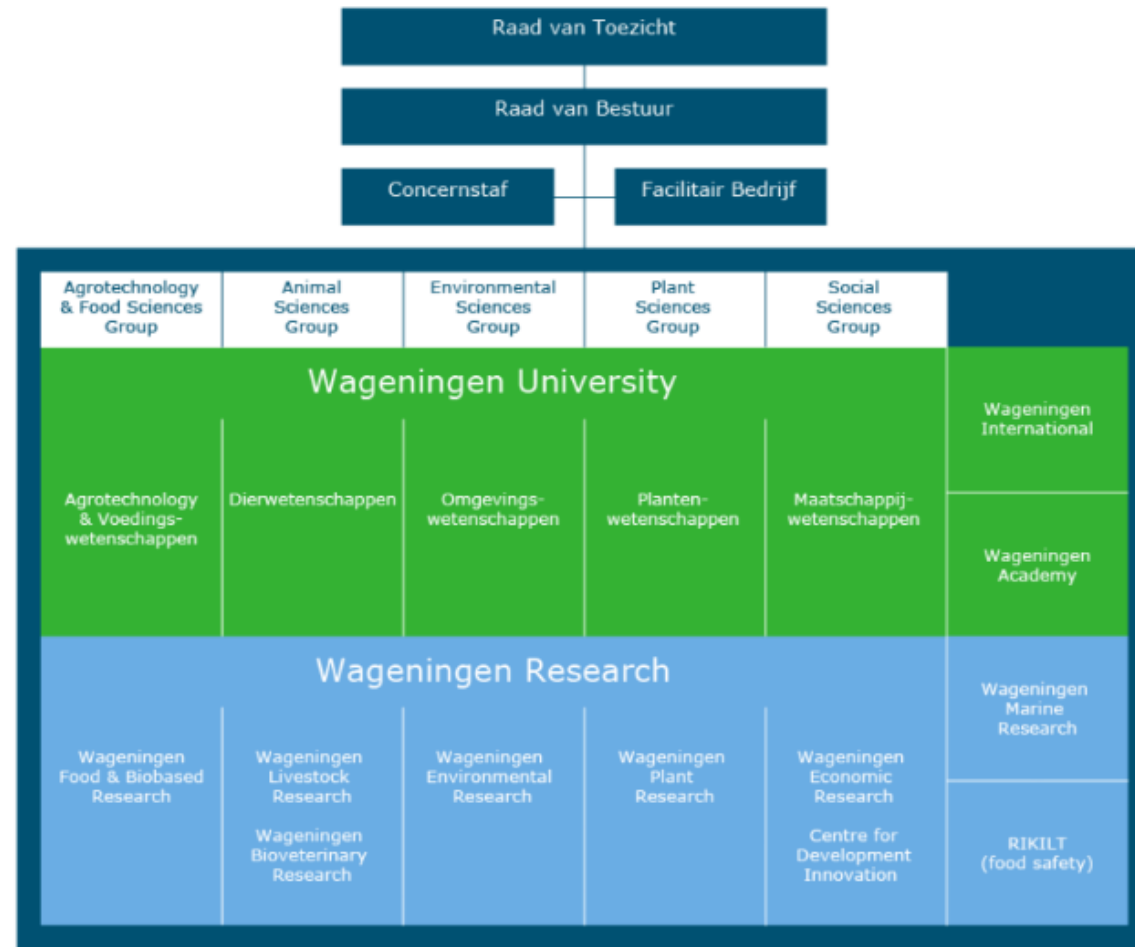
Raad van Toezicht

Raad van Bestuur

Concernstaf

Facilitair Bedrijf

Agrotechnology & Food Sciences Group

Animal Sciences Group

Environmental Sciences Group

Plant Sciences Group

Social Sciences Group

Wageningen University

Agrotechnology & Voedingswetenschappen

Dierwetenschappen

Omgevingswetenschappen

Plantenwetenschappen

Maatschappijwetenschappen

Wageningen International

Wageningen Academy

Wageningen Research

Wageningen Food & Biobased Research

Wageningen Livestock Research

Wageningen Bioveterinary Research

Wageningen Environmental Research

Wageningen Plant Research

Wageningen Economic Research

Centre for Development Innovation

Wageningen Marine Research

RIKILT (food safety)